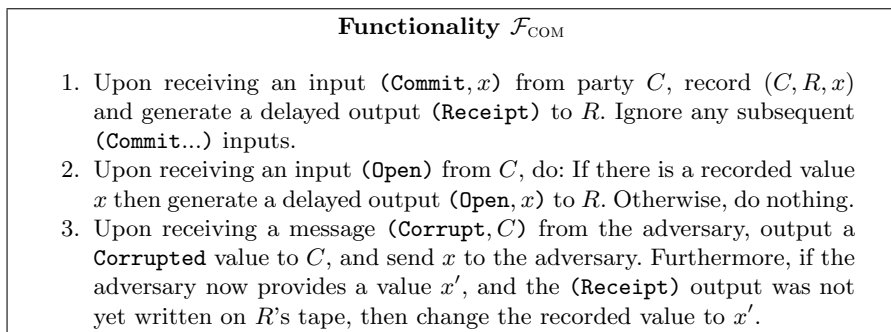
**Functionality $\mathcal{F}_{\text{COM}}$**

1. Upon receiving an input $(\texttt{Commit}, x)$ from party $C$, record $(C, R, x)$ and generate a delayed output (Receipt) to $R$. Ignore any subsequent (Commit...) inputs.
2. Upon receiving an input (Open) from $C$, do: If there is a recorded value $x$ then generate a delayed output $(\texttt{Open}, x)$ to $R$. Otherwise, do nothing.
3. Upon receiving a message $(\texttt{Corrupt}, C)$ from the adversary, output a Corrupted value to $C$, and send $x$ to the adversary. Furthermore, if the adversary now provides a value $x'$, and the (Receipt) output was not yet written on $R$'s tape, then change the recorded value to $x'$.